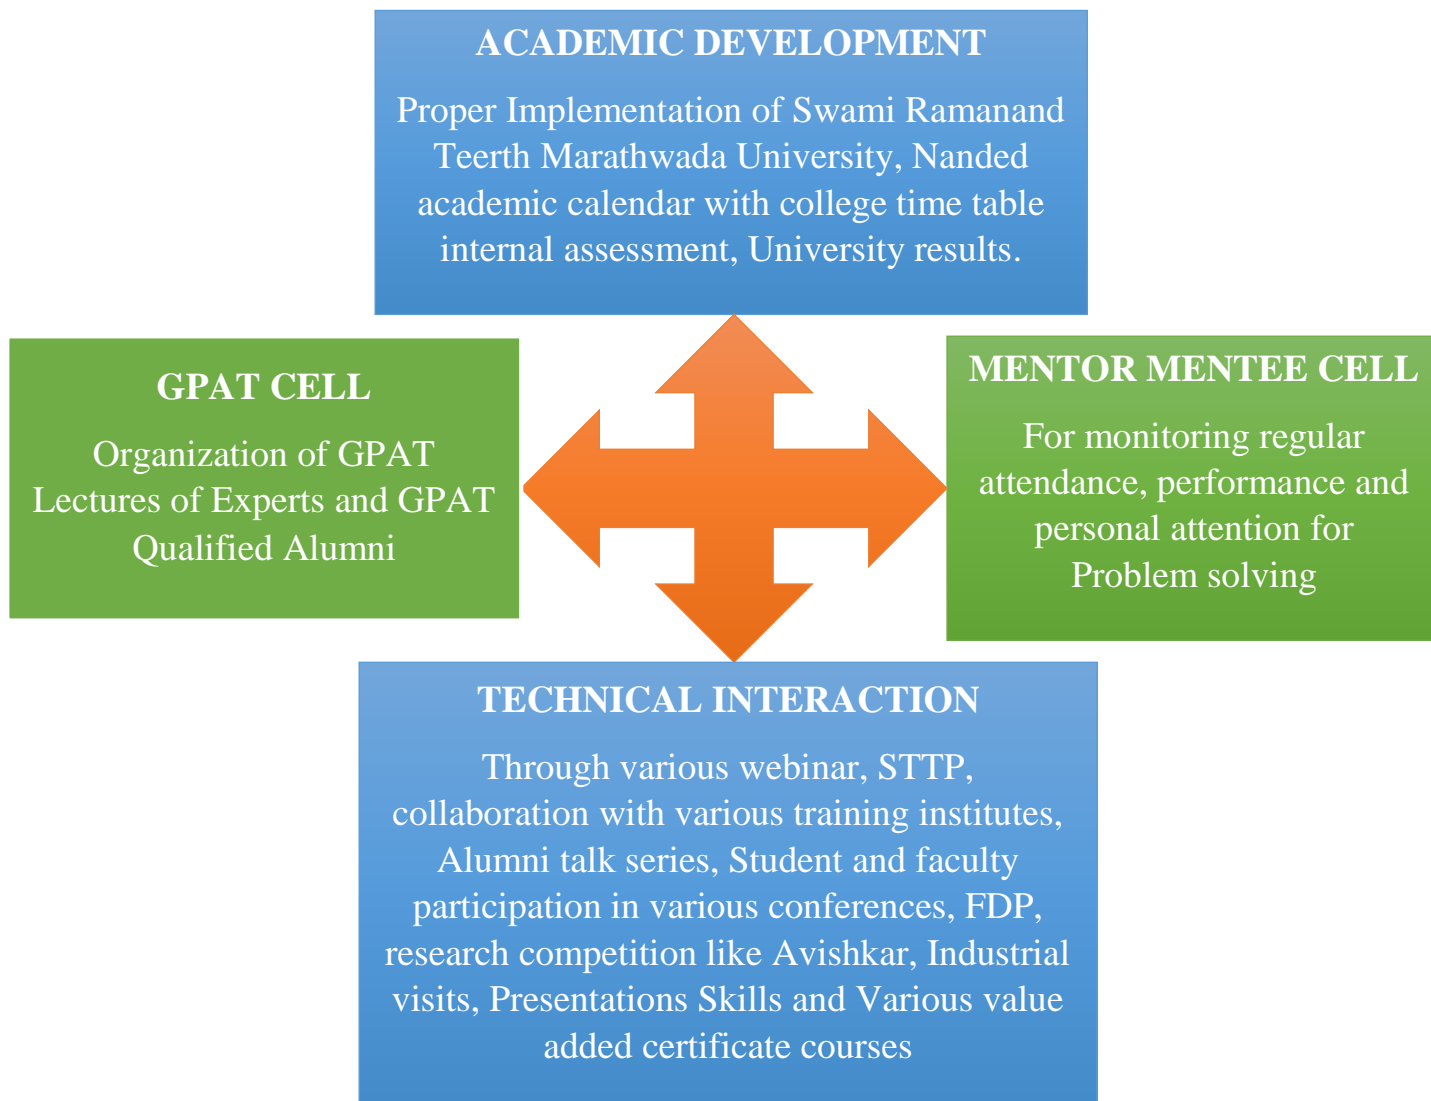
ACADEMIC DEVELOPMENT

Proper Implementation of Swami Ramanand Teerth Marathwada University, Nanded academic calendar with college time table internal assessment, University results.

GPAT CELL

Organization of GPAT Lectures of Experts and GPAT Qualified Alumni

MENTOR MENTEE CELL

For monitoring regular attendance, performance and personal attention for Problem solving

TECHNICAL INTERACTION

Through various webinar, STTP, collaboration with various training institutes, Alumni talk series, Student and faculty participation in various conferences, FDP, research competition like Avishkar, Industrial visits, Presentations Skills and Various value added certificate courses